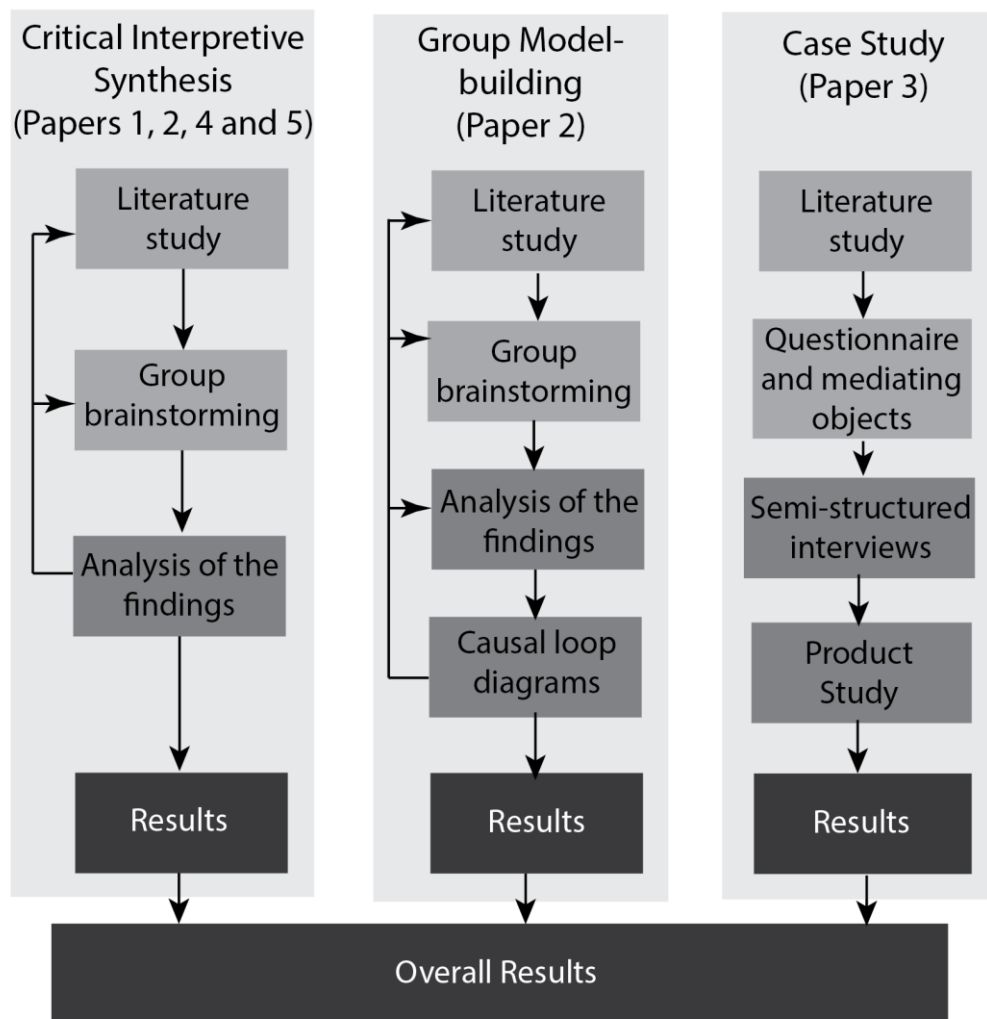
Critical Interpretive Synthesis (Papers 1, 2, 4 and 5)

Literature study

Group brainstorming

Analysis of the findings

Results

Group Model-building (Paper 2)

Literature study

Group brainstorming

Analysis of the findings

Causal loop diagrams

Results

Case Study (Paper 3)

Literature study

Questionnaire and mediating objects

Semi-structured interviews

Product Study

Results

Overall Results